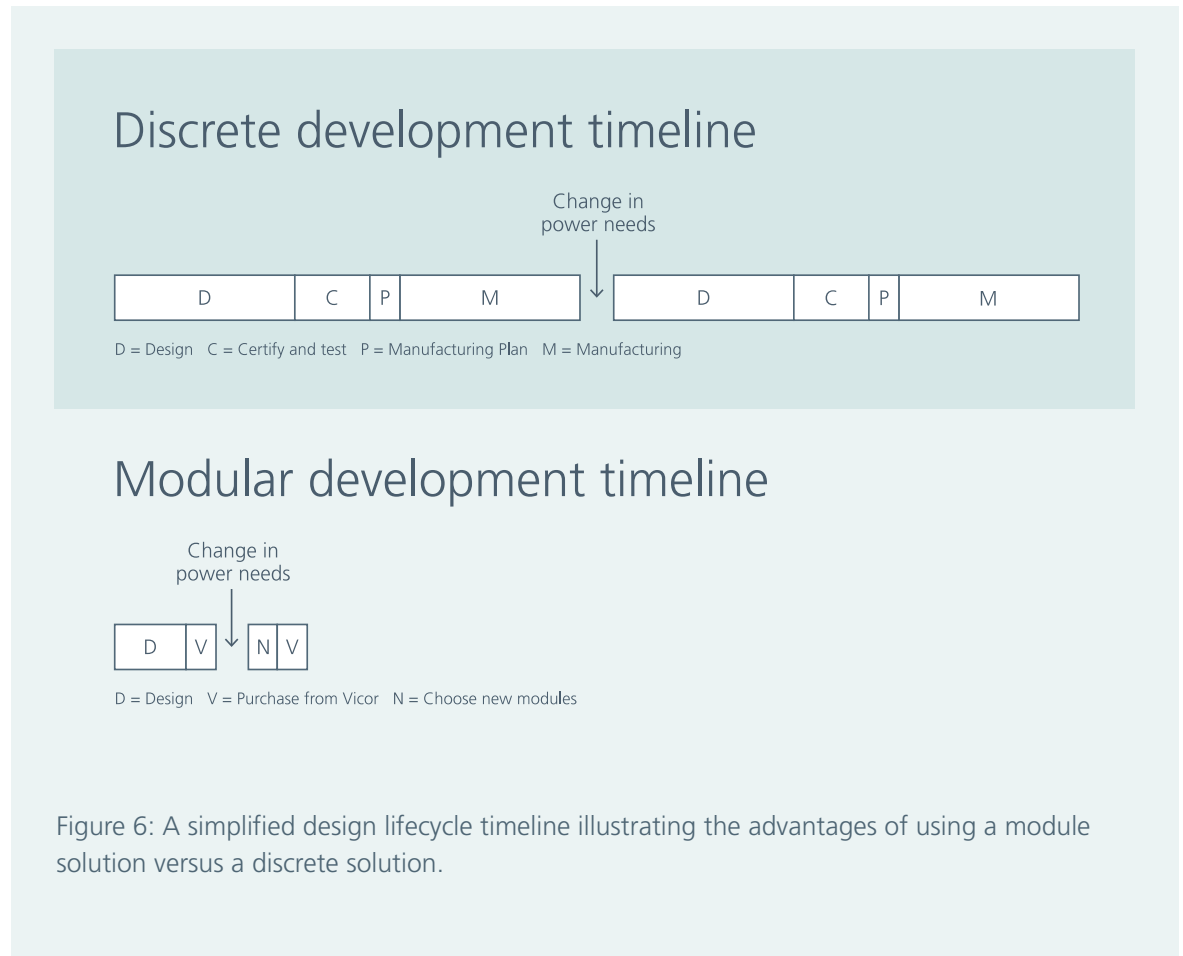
Discrete development timeline

Change in power needs

D | C | P | M
D | C | P | M

D = Design C = Certify and test P = Manufacturing Plan M = Manufacturing

Modular development timeline

Change in power needs

D | V
N | V

D = Design V = Purchase from Vicor N = Choose new modules

Figure 6: A simplified design lifecycle timeline illustrating the advantages of using a module solution versus a discrete solution.